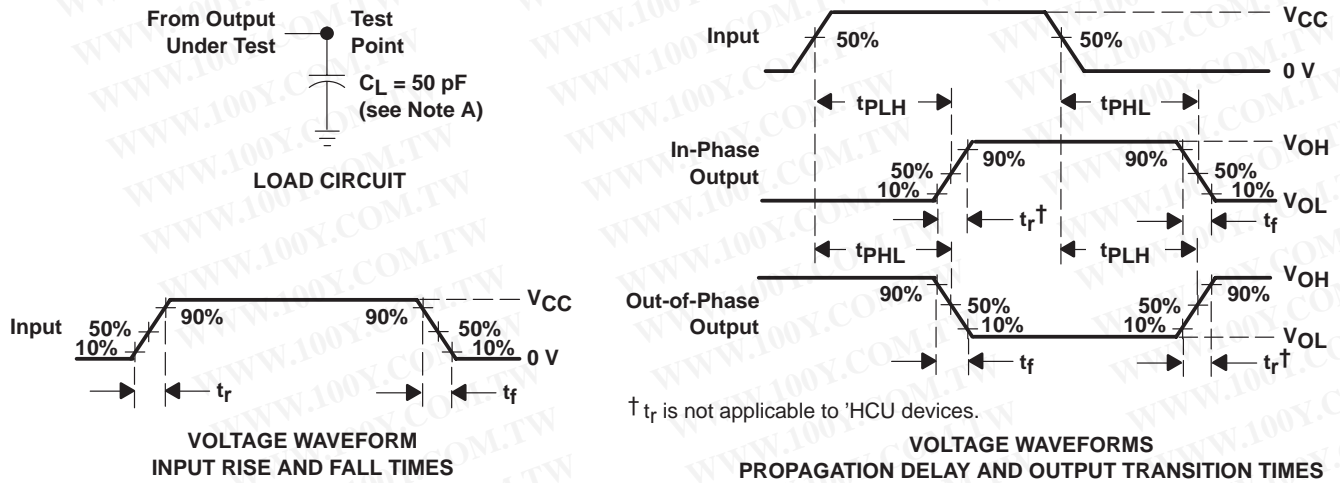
From Output Under Test

Test Point

$C_L = 50$ pF (see Note A)

LOAD CIRCUIT

Input

50%

10%

90%

90%

50%

10%

$V_{CC}$

0 V

$t_r$

$t_f$

VOLTAGE WAVEFORM
INPUT RISE AND FALL TIMES

Input

50%

50%

$V_{CC}$

0 V

$t_{PLH}$

$t_{PHL}$

In-Phase Output

50%

10%

90%

90%

50%

10%

$V_{OH}$

$V_{OL}$

$t_r$†

$t_f$

$t_{PHL}$

$t_{PLH}$

Out-of-Phase Output

90%

50%

10%

50%

10%

90%

$V_{OH}$

$V_{OL}$

$t_f$

$t_r$†

† $t_r$ is not applicable to ’HCU devices.

VOLTAGE WAVEFORMS
PROPAGATION DELAY AND OUTPUT TRANSITION TIMES

WWW.100Y.COM.TW